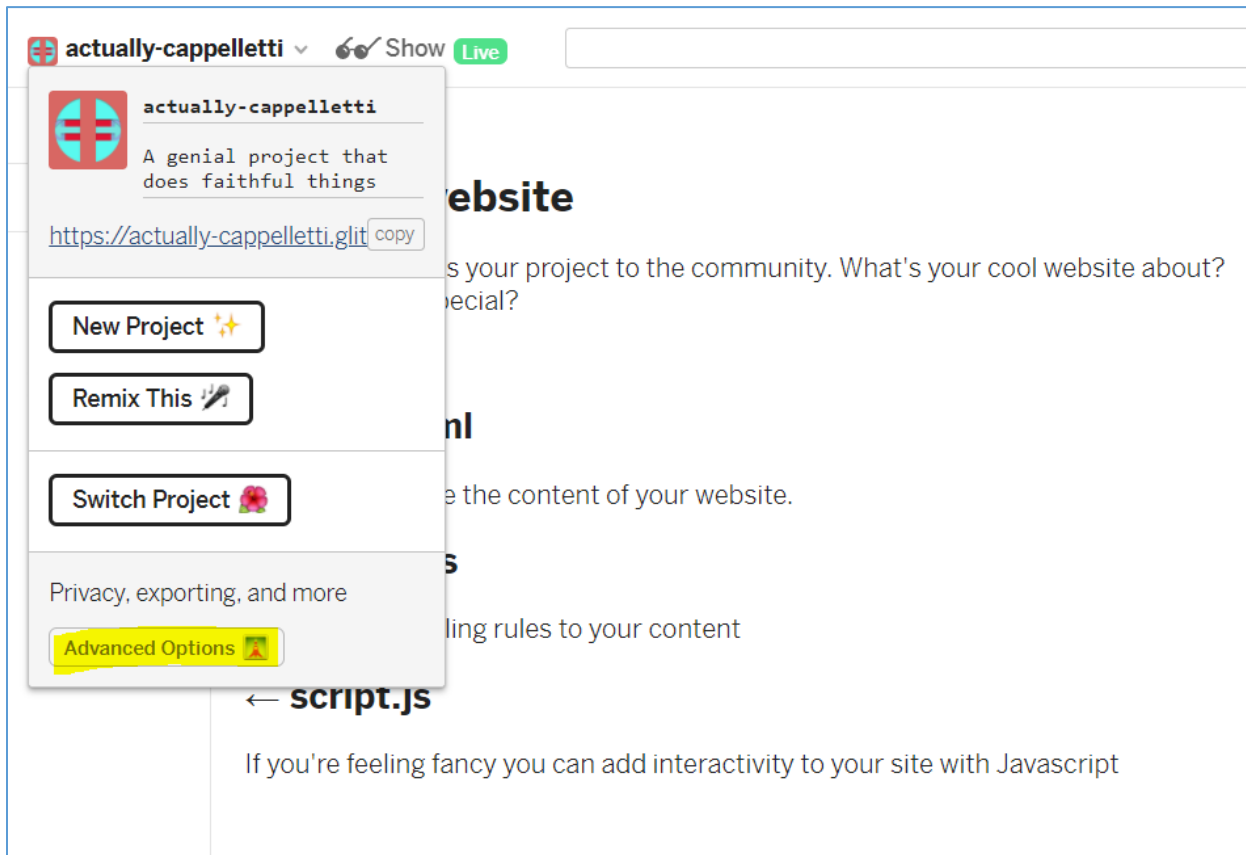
actually-cappelletti Show Live

actually-cappelletti

A genial project that does faithful things

https://actually-cappelletti.glit copy

New Project ✨

Remix This 🎤

Switch Project 🌺

Privacy, exporting, and more

Advanced Options

ebsite

s your project to the community. What's your cool website about? pecial?

nl

e the content of your website.

s

ling rules to your content

← script.js

If you're feeling fancy you can add interactivity to your site with Javascript